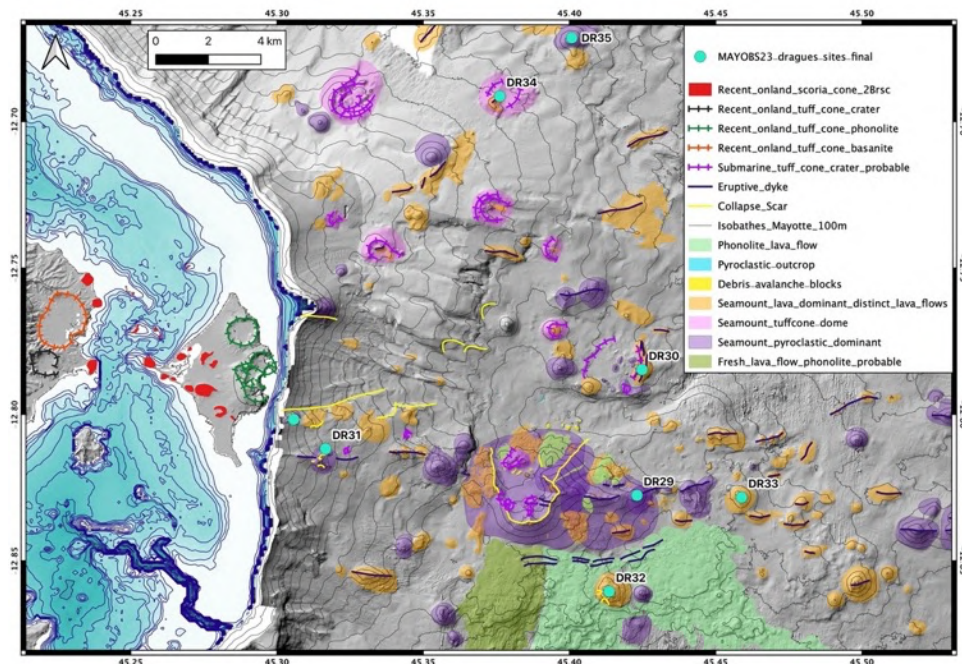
45.25 45.30 45.35 45.40 45.45 45.50

0 2 4 km

12.70
12.75
12.80
12.85

DR35
DR34
DR30
DR31
DR29
DR33
DR32

MAYOBS23_dragues_sites_final
Recent_onland_scoria_cone_2Brsc
Recent_onland_tuff_cone_crater
Recent_onland_tuff_cone_phonolite
Recent_onland_tuff_cone_basanite
Submarine_tuff_cone_crater_probable
Eruptive_dyke
Collapse_Scar
Isobathes_Mayotte_100m
Phonolite_lava_flow
Pyroclastic_outcrop
Debris_avalanche_blocks
Seamount_lava_dominant_distinct_lava_flows
Seamount_tuffcone_dome
Seamount_pyroclastic_dominant
Fresh_lava_flow_phonolite_probable

45.25 45.30 45.35 45.40 45.45 45.50